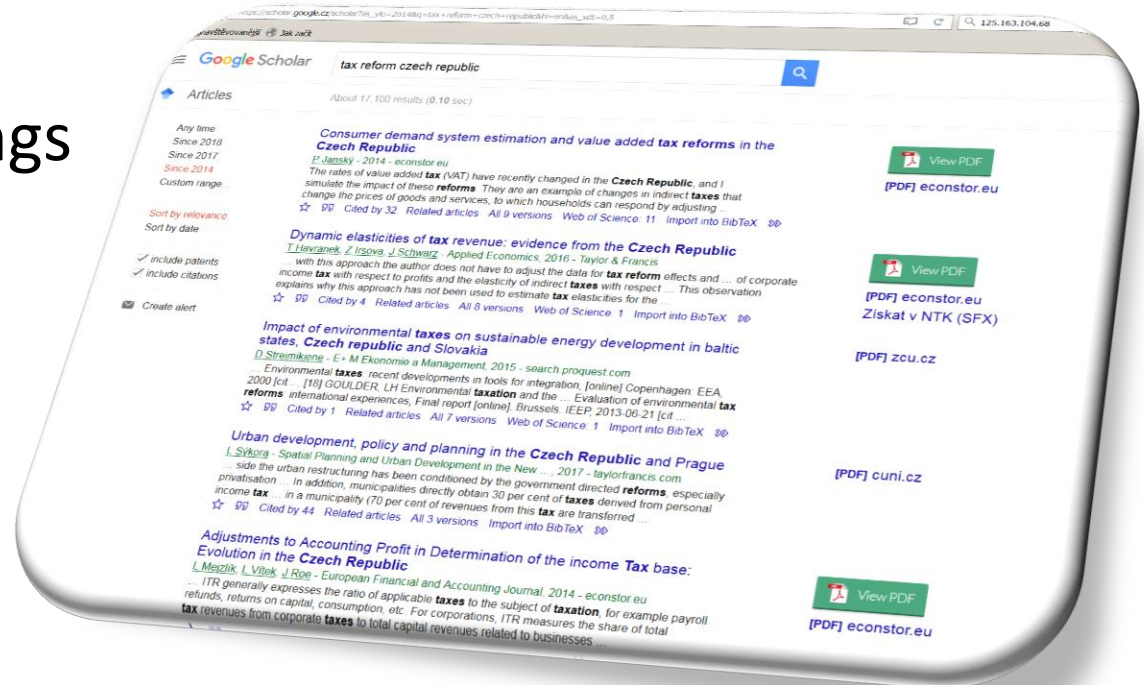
ngs

https://scholar.google.cz/scholar?as_ylo=2014&q=tax+reform+czech+republic&hl=en&as_sdt=0,5

nejnavštěvovanější Jak začít

125.163.104.68

Google Scholar

tax reform czech republic

Articles

About 17,100 results (0.10 sec)

Any time
Since 2018
Since 2017
Since 2014
Custom range...

Sort by relevance
Sort by date

include patents
include citations

Create alert

Consumer demand system estimation and value added tax reforms in the Czech Republic
P Janský - 2014 - econstor.eu
The rates of value added tax (VAT) have recently changed in the Czech Republic, and I simulate the impact of these reforms. They are an example of changes in indirect taxes that change the prices of goods and services, to which households can respond by adjusting ...
Cited by 32 Related articles All 9 versions Web of Science: 11 Import into BibTeX

View PDF
[PDF] econstor.eu

Dynamic elasticities of tax revenue: evidence from the Czech Republic
T Havranek, Z Irsova, J Schwarz - Applied Economics, 2016 - Taylor & Francis
... with this approach the author does not have to adjust the data for tax reform effects and ... of corporate income tax with respect to profits and the elasticity of indirect taxes with respect ... This observation explains why this approach has not been used to estimate tax elasticities for the ...
Cited by 4 Related articles All 8 versions Web of Science: 1 Import into BibTeX

View PDF
[PDF] econstor.eu
Získat v NTK (SFX)

Impact of environmental taxes on sustainable energy development in baltic states, Czech republic and Slovakia
D Streimikiene - E+ M Ekonomie a Management, 2015 - search.proquest.com
... Environmental taxes: recent developments in tools for integration, [online] Copenhagen: EEA 2000 [cit ... [18] GOULDER, LH Environmental taxation and the ... Evaluation of environmental tax reforms: international experiences, Final report [online]. Brussels: IEEP, 2013-06-21 [cit ...
Cited by 1 Related articles All 7 versions Web of Science: 1 Import into BibTeX

[PDF] zcu.cz

Urban development, policy and planning in the Czech Republic and Prague
L Sýkora - Spatial Planning and Urban Development in the New ..., 2017 - taylorfrancis.com
... side the urban restructuring has been conditioned by the government directed reforms, especially privatisation ... In addition, municipalities directly obtain 30 per cent of taxes derived from personal income tax ... in a municipality (70 per cent of revenues from this tax are transferred ...
Cited by 44 Related articles All 3 versions Import into BibTeX

[PDF] cuni.cz

Adjustments to Accounting Profit in Determination of the income Tax base: Evolution in the Czech Republic
L Mejzlík, L Vítek, J Roe - European Financial and Accounting Journal, 2014 - econstor.eu
... ITR generally expresses the ratio of applicable taxes to the subject of taxation, for example payroll refunds, returns on capital, consumption, etc. For corporations, ITR measures the share of total tax revenues from corporate taxes to total capital revenues related to businesses ...

View PDF
[PDF] econstor.eu